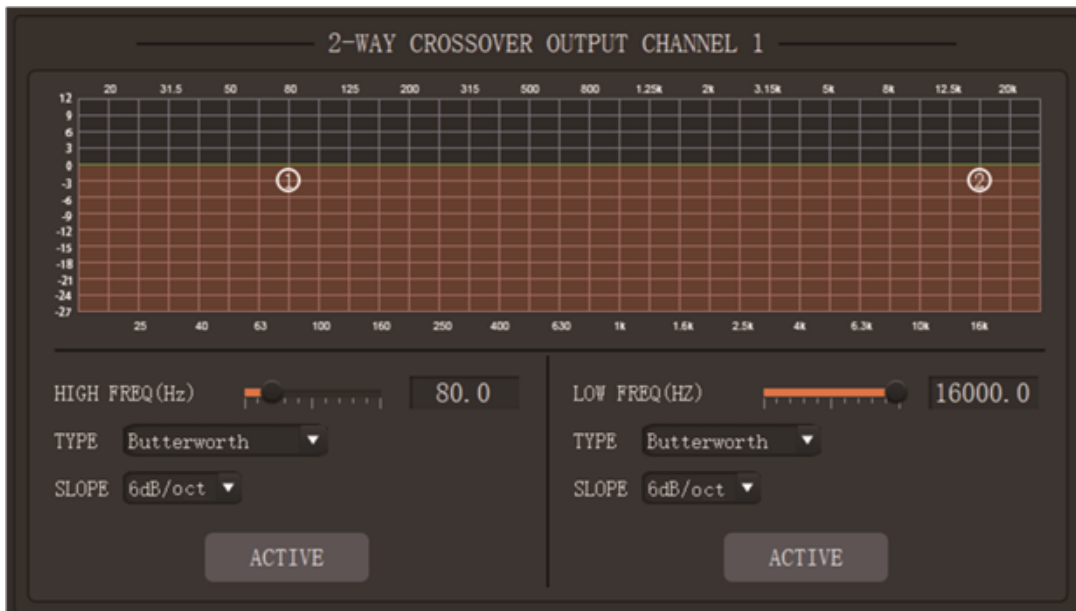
2-WAY CROSSOVER OUTPUT CHANNEL 1

20 31.5 50 80 125 200 315 500 800 1.25k 2k 3.15k 5k 8k 12.5k 20k

12
9
6
3
0
-3
-6
-9
-12
-15
-18
-21
-24
-27

①
②

25 40 63 100 160 250 400 630 1k 1.6k 2.5k 4k 6.3k 10k 16k

HIGH FREQ(Hz) 80.0
TYPE Butterworth
SLOPE 6dB/oct
ACTIVE

LOW FREQ(HZ) 16000.0
TYPE Butterworth
SLOPE 6dB/oct
ACTIVE